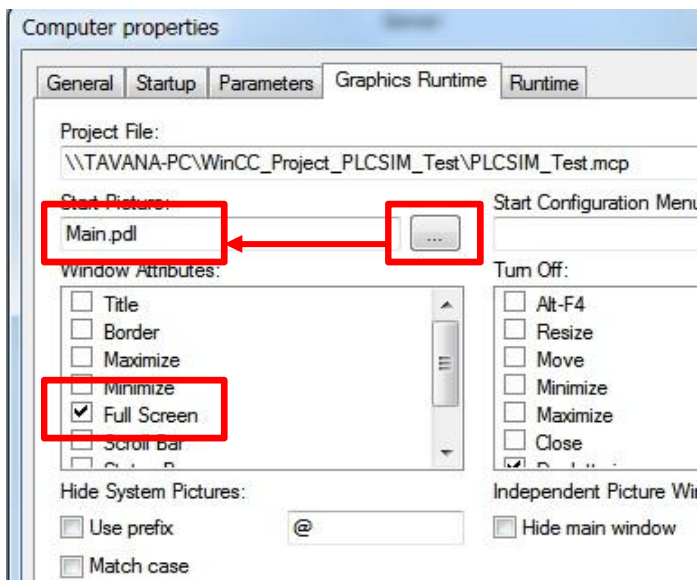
Computer properties

General | Startup | Parameters | Graphics Runtime | Runtime

Project File:
\\TAVANA-PC\WinCC_Project_PLCSIM_Test\PLCSIM_Test.mcp

Start Picture:
Main.pdl
...

Start Configuration Menu

Window Attributes:
Title
Border
Maximize
Minimize
Full Screen
Scroll Bar
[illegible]

Turn Off:
Alt-F4
Resize
Move
Minimize
Maximize
Close
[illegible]

Hide System Pictures:
Use prefix
@
Match case

Independent Picture Wi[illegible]
Hide main window